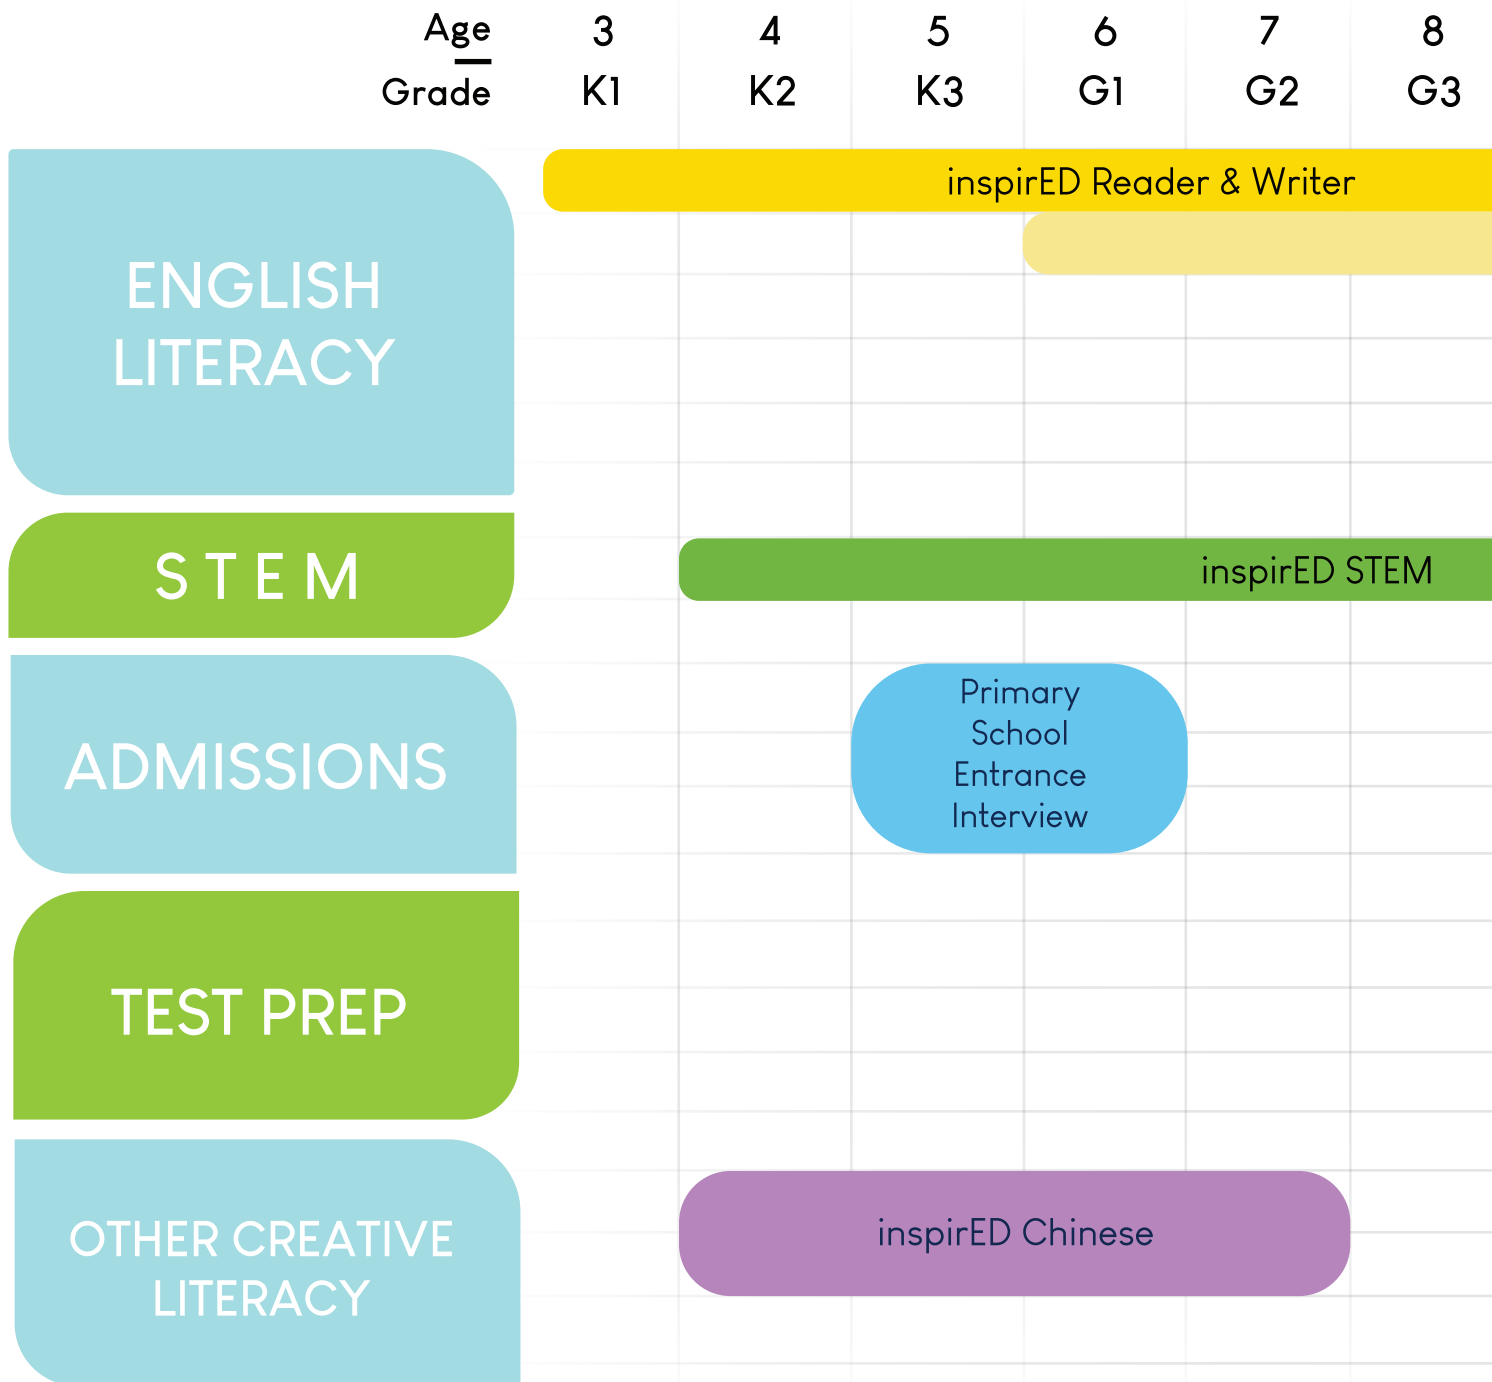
| Age / Grade | 3 K1 | 4 K2 | 5 K3 | 6 G1 | 7 G2 | 8 G3 |
|---|---|---|---|---|---|---|

ENGLISH LITERACY

inspirED Reader & Writer

S T E M

inspirED STEM

ADMISSIONS

Primary School Entrance Interview

TEST PREP

OTHER CREATIVE LITERACY

inspirED Chinese